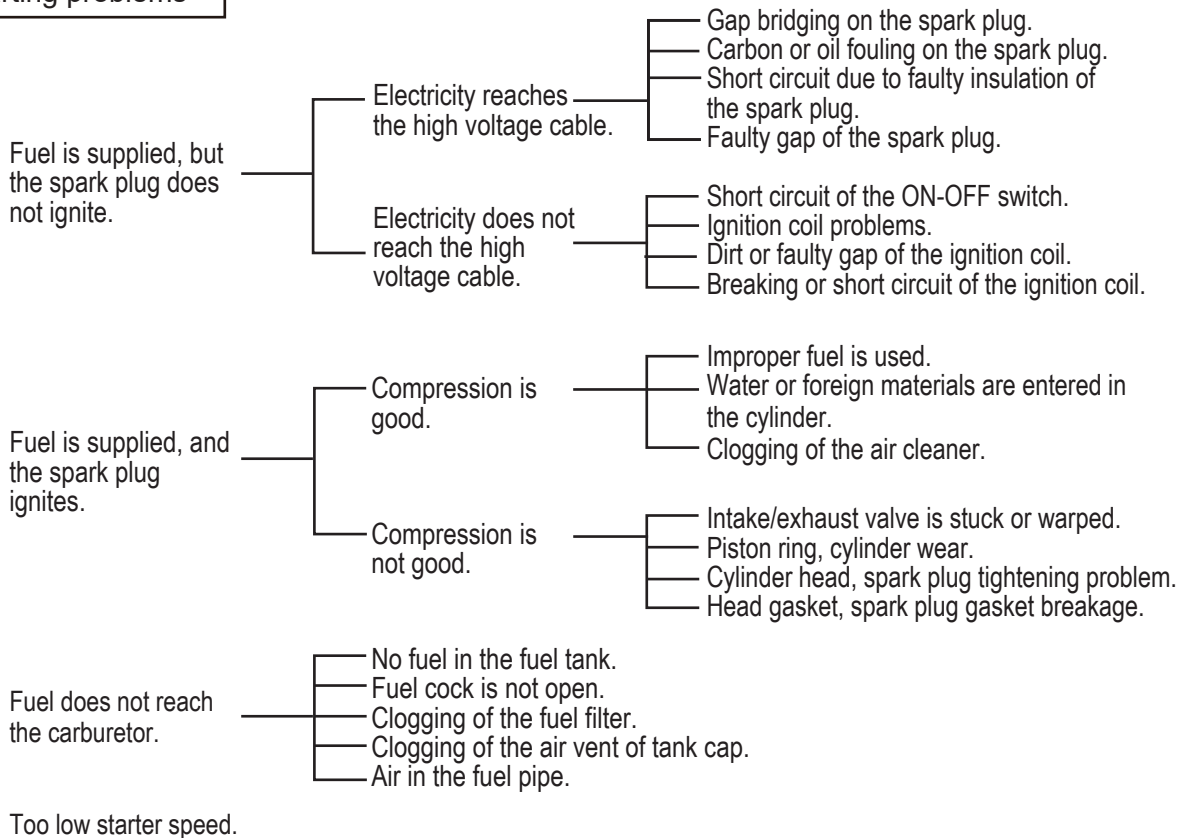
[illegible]ting problems

Fuel is supplied, but the spark plug does not ignite.

Electricity reaches the high voltage cable.

Gap bridging on the spark plug.
Carbon or oil fouling on the spark plug.
Short circuit due to faulty insulation of the spark plug.
Faulty gap of the spark plug.

Electricity does not reach the high voltage cable.

Short circuit of the ON-OFF switch.
Ignition coil problems.
Dirt or faulty gap of the ignition coil.
Breaking or short circuit of the ignition coil.

Fuel is supplied, and the spark plug ignites.

Compression is good.

Improper fuel is used.
Water or foreign materials are entered in the cylinder.
Clogging of the air cleaner.

Compression is not good.

Intake/exhaust valve is stuck or warped.
Piston ring, cylinder wear.
Cylinder head, spark plug tightening problem.
Head gasket, spark plug gasket breakage.

Fuel does not reach the carburetor.

No fuel in the fuel tank.
Fuel cock is not open.
Clogging of the fuel filter.
Clogging of the air vent of tank cap.
Air in the fuel pipe.

Too low starter speed.